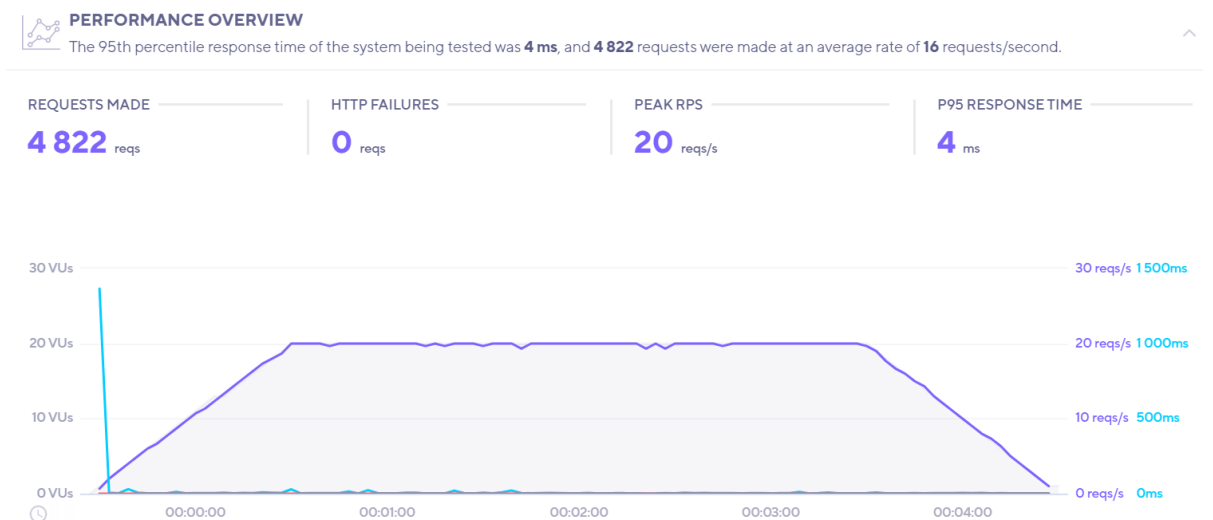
PERFORMANCE OVERVIEW

The 95th percentile response time of the system being tested was **4 ms**, and **4 822** requests were made at an average rate of **16** requests/second.

REQUESTS MADE
4 822 reqs

HTTP FAILURES
0 reqs

PEAK RPS
20 reqs/s

P95 RESPONSE TIME
4 ms

30 VUs
20 VUs
10 VUs
0 VUs

30 reqs/s 1 500ms
20 reqs/s 1 000ms
10 reqs/s 500ms
0 reqs/s 0ms

00:00:00
00:01:00
00:02:00
00:03:00
00:04:00